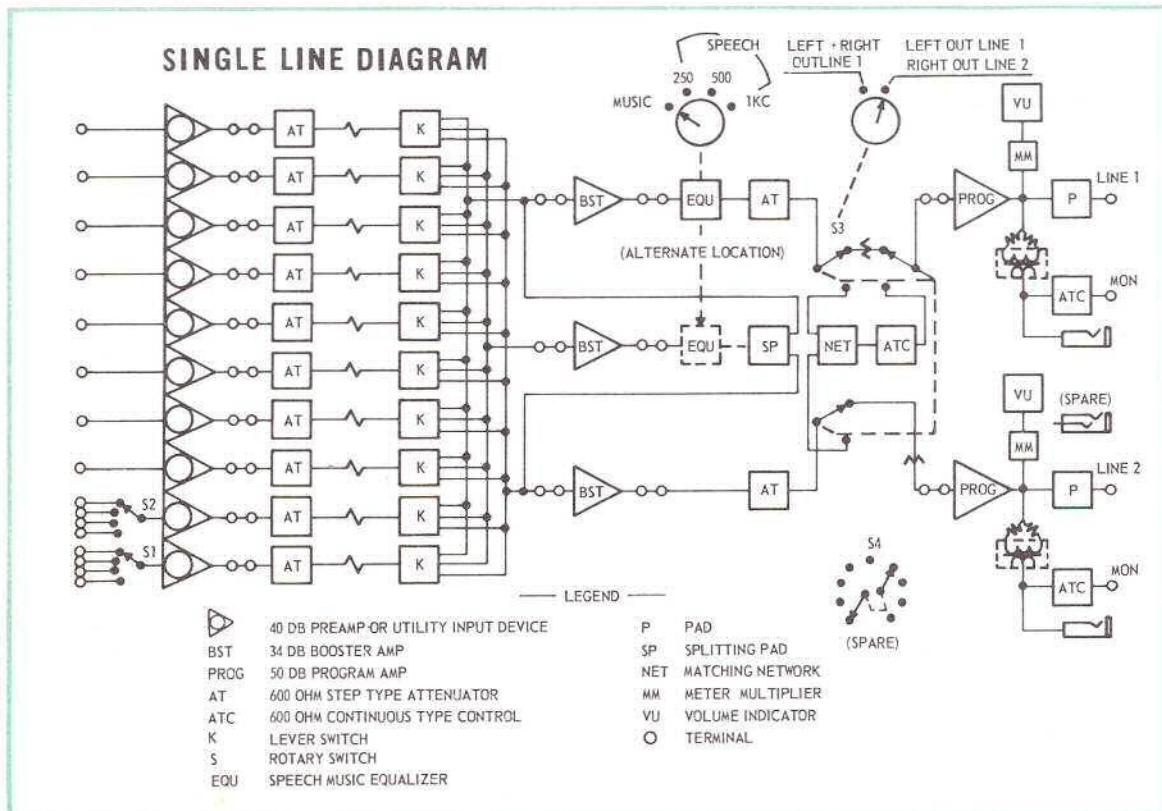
SINGLE LINE DIAGRAM

SPEECH
250 500
MUSIC 1KC

LEFT + RIGHT OUTLINE 1
LEFT OUT LINE 1
RIGHT OUT LINE 2

AT K AT K AT K AT K AT K AT K AT K AT K AT K AT K

S2
S1

BST EQU AT
S3
(ALTERNATE LOCATION)
BST EQU SP NET ATC
BST AT

VU
MM
PROG P LINE 1
ATC MON

VU
(SPARE)
MM
PROG P LINE 2
ATC MON

S4
(SPARE)

— LEGEND —

| | |
|---|---|
| ▷ | 40 DB PREAMP OR UTILITY INPUT DEVICE |
| BST | 34 DB BOOSTER AMP |
| PROG | 50 DB PROGRAM AMP |
| AT | 600 OHM STEP TYPE ATTENUATOR |
| ATC | 600 OHM CONTINUOUS TYPE CONTROL |
| K | LEVER SWITCH |
| S | ROTARY SWITCH |
| EQU | SPEECH MUSIC EQUALIZER |

| | |
|---|---|
| P | PAD |
| SP | SPLITTING PAD |
| NET | MATCHING NETWORK |
| MM | METER MULTIPLIER |
| VU | VOLUME INDICATOR |
| O | TERMINAL |